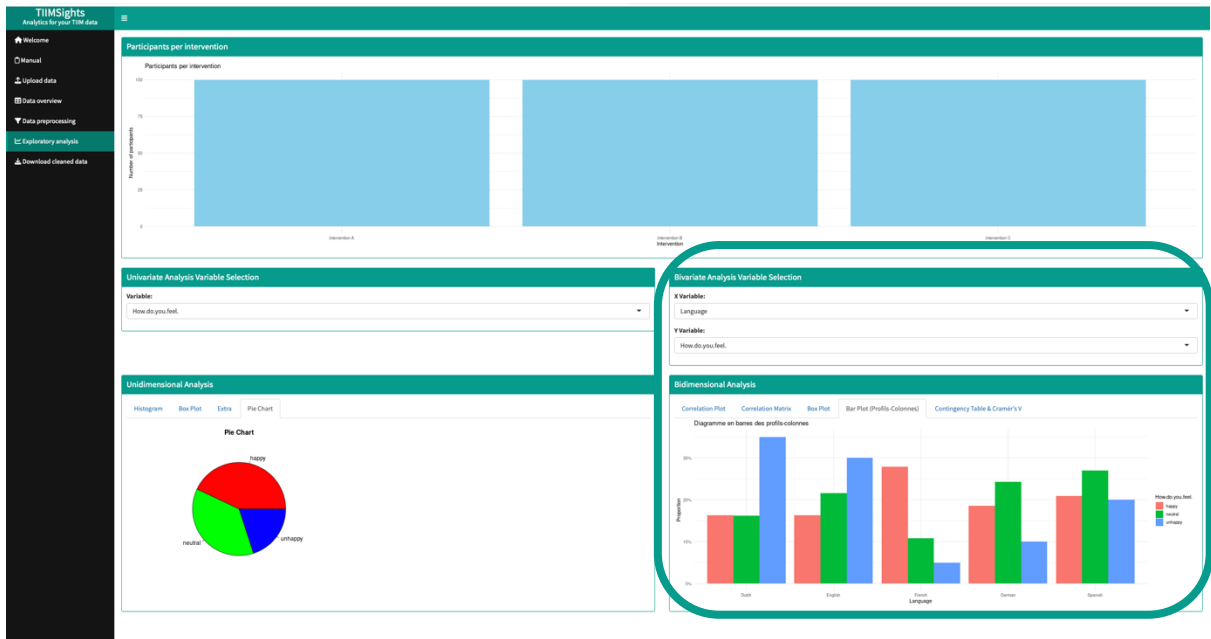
TIIMSights
Analytics for your TIIM data

≡

Welcome
Manual
Upload data
Data overview
Data preprocessing
Exploratory analysis
Download cleaned data

Participants per intervention

Participants per intervention

100
75
50
25
0
Number of participants

Intervention A
Intervention B
Intervention C
Intervention

Univariate Analysis Variable Selection

Variable:
How.do.you.feel.

Bivariate Analysis Variable Selection

X Variable:
Language

Y Variable:
How.do.you.feel.

Unidimensional Analysis

Histogram | Box Plot | Extra | Pie Chart

Pie Chart

happy
neutral
unhappy

Bidimensional Analysis

Correlation Plot | Correlation Matrix | Box Plot | Bar Plot (Profils-Colonnes) | Contingency Table & Cramér's V

Diagramme en barres des profils-colonnes

30%
20%
10%
0%
Proportion

Dutch
English
French
German
Spanish
Language

How.do.you.feel.
happy
neutral
unhappy